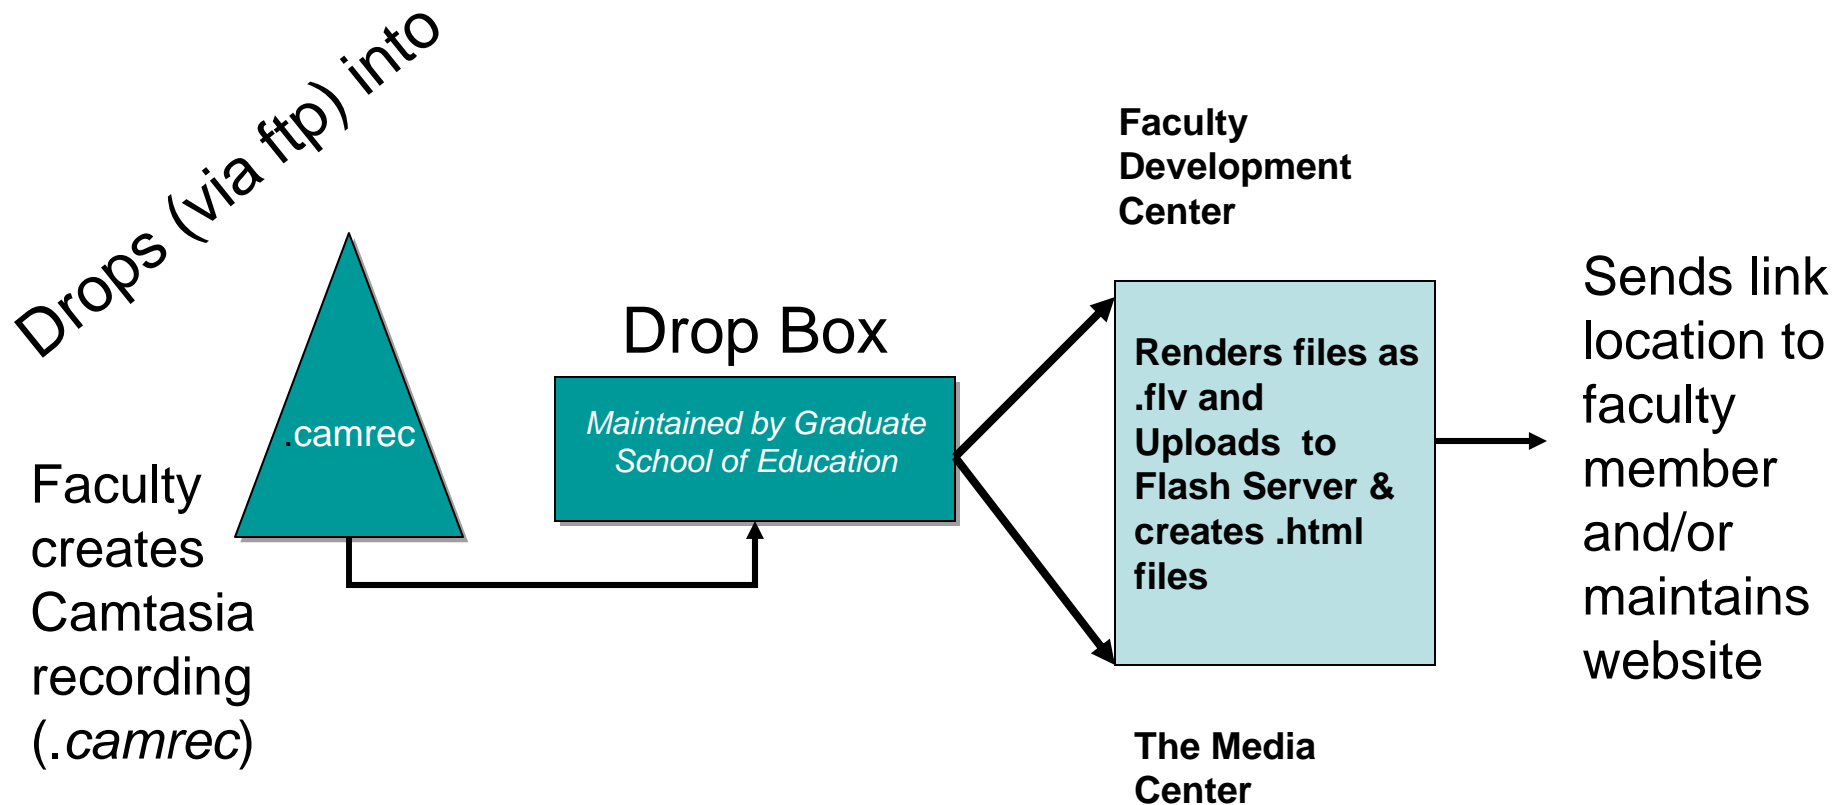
Drops (via ftp) into

.camrec

Faculty creates Camtasia recording (.camrec)

Drop Box

Maintained by Graduate School of Education

Faculty Development Center

Renders files as .flv and Uploads to Flash Server & creates .html files

The Media Center

Sends link location to faculty member and/or maintains website